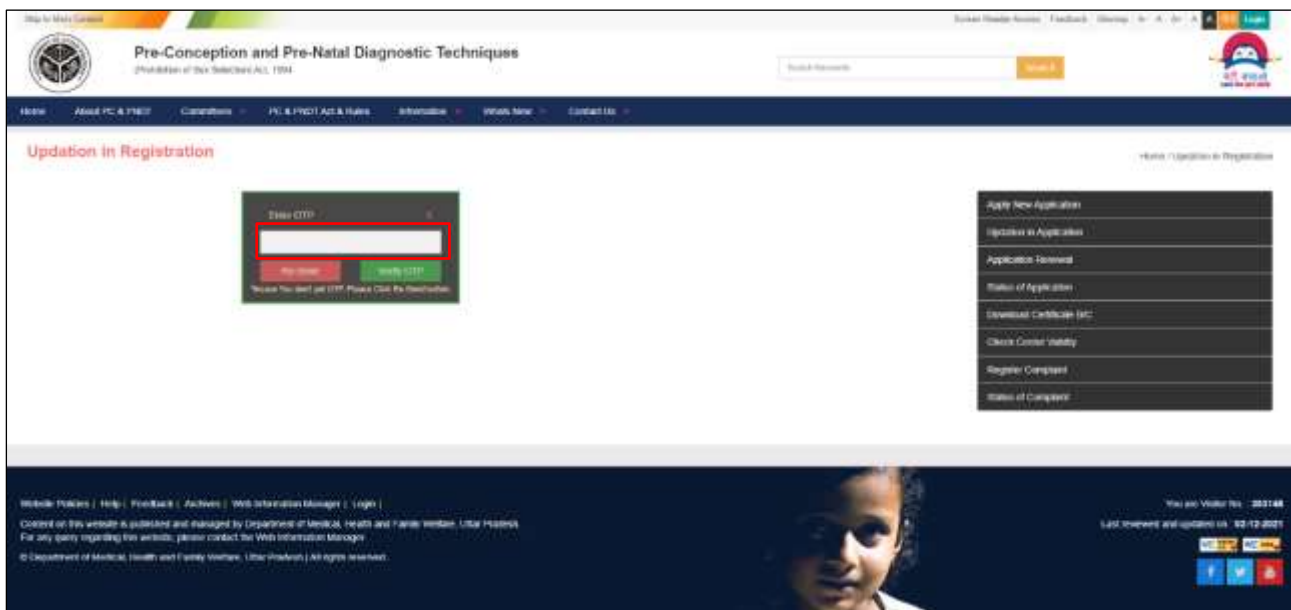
Skip to Main Content

Screen Reader Access | Feedback | Sitemap | A- A A+ | A A | Login

Pre-Conception and Pre-Natal Diagnostic Techniques

(Prohibition of Sex Selection) Act, 1994

Search Keywords

Search

बेटी बचाओ

Home | About PC & PNDT | Committees | PC & PNDT Act & Rules | Information | Whats New | Contact Us

Updation in Registration

Home / Updation in Registration

Enter OTP

×

Re-Send

Verify OTP

*Incase You don't get OTP Please Click Re-Send button.

Apply New Application

Updation in Application

Application Renewal

Status of Application

Download Certificate B/C

Check Center Validity

Register Complaint

Status of Complaint

Website Policies | Help | Feedback | Archives | Web Information Manager | Login |

Content on this website is published and managed by Department of Medical, Health and Family Welfare, Uttar Pradesh

For any query regarding this website, please contact the Web Information Manager

© Department of Medical, Health and Family Welfare, Uttar Pradesh | All rights reserved.

You are Visitor No. : 283148

Last reviewed and updated on : 02-12-2021